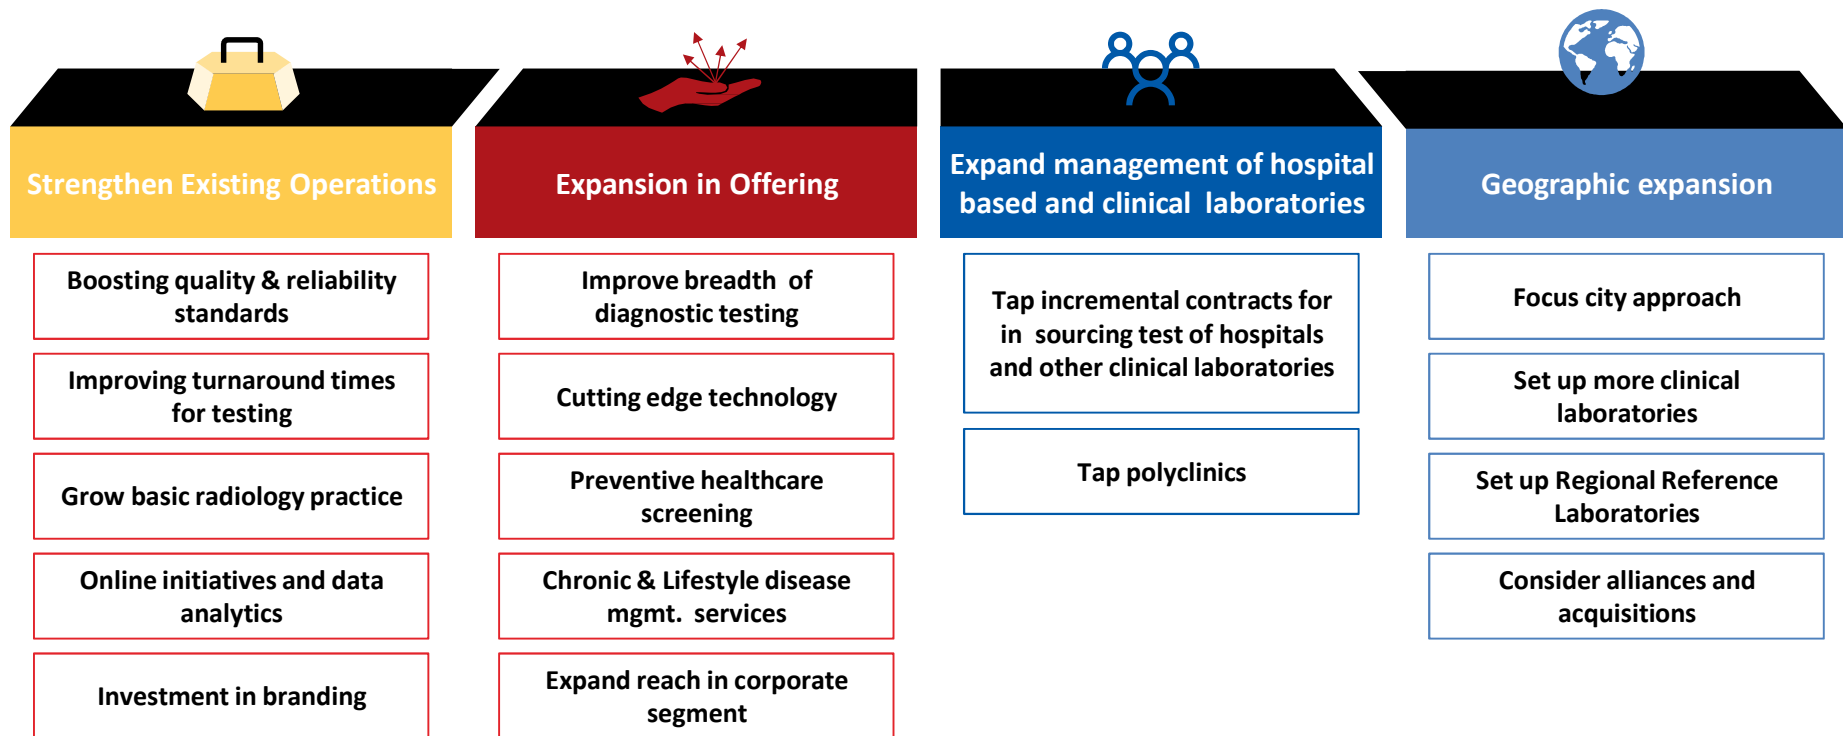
Strengthen Existing Operations

Boosting quality & reliability standards

Improving turnaround times for testing

Grow basic radiology practice

Online initiatives and data analytics

Investment in branding

Expansion in Offering

Improve breadth of diagnostic testing

Cutting edge technology

Preventive healthcare screening

Chronic & Lifestyle disease mgmt. services

Expand reach in corporate segment

Expand management of hospital based and clinical laboratories

Tap incremental contracts for in sourcing test of hospitals and other clinical laboratories

Tap polyclinics

Geographic expansion

Focus city approach

Set up more clinical laboratories

Set up Regional Reference Laboratories

Consider alliances and acquisitions